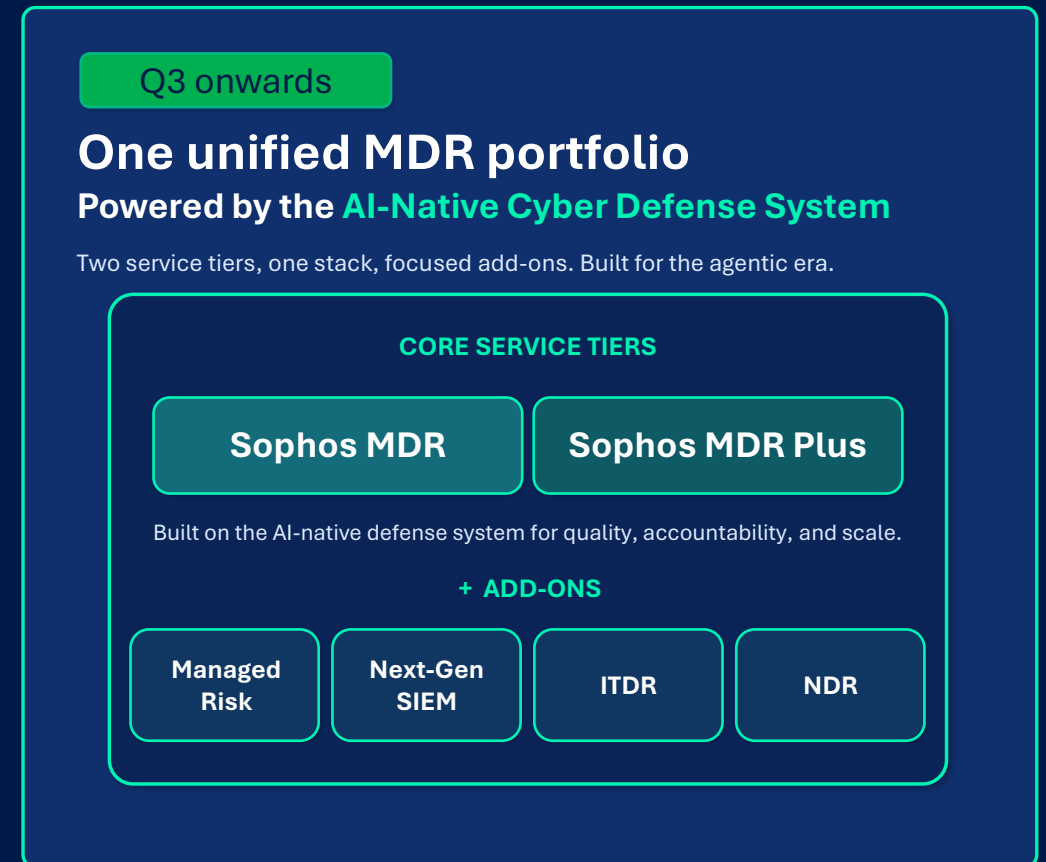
Q3 onwards

One unified MDR portfolio

Powered by the AI-Native Cyber Defense System

Two service tiers, one stack, focused add-ons. Built for the agentic era.

CORE SERVICE TIERS

Sophos MDR

Sophos MDR Plus

Built on the AI-native defense system for quality, accountability, and scale.

+ ADD-ONS

Managed Risk

Next-Gen SIEM

ITDR

NDR